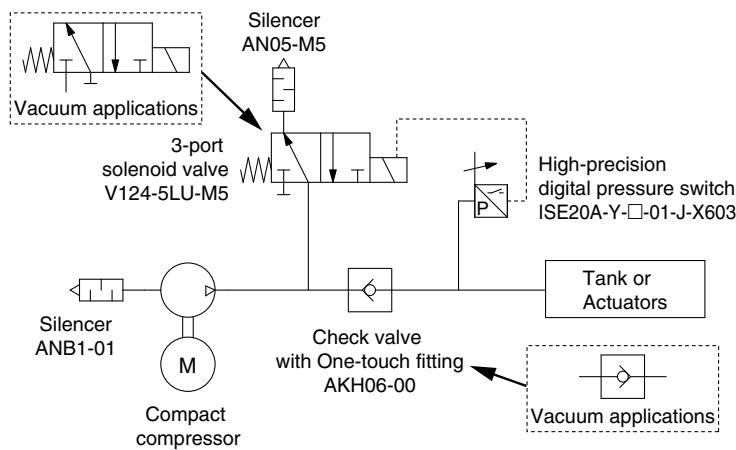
Vacuum applications

Silencer
AN05-M5

3-port
solenoid valve
V124-5LU-M5

High-precision
digital pressure switch
ISE20A-Y-□-01-J-X603

P

Tank or
Actuators

Silencer
ANB1-01

M

Check valve
with One-touch fitting
AKH06-00

Vacuum applications

Compact
compressor